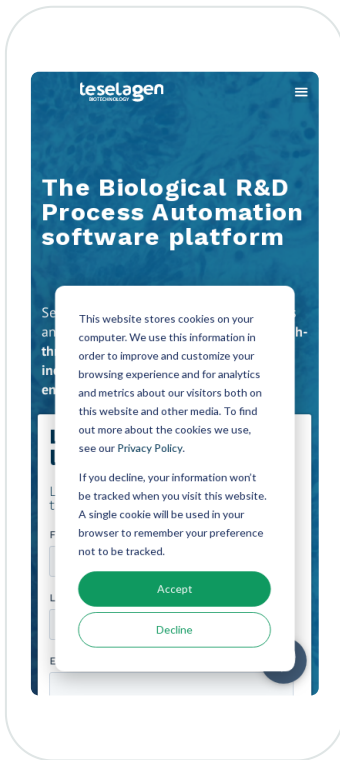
teselagen
BIOTECHNOLOGY

The Biological R&D Process Automation software platform

Se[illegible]
an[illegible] h-
th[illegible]
in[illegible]
en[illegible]

This website stores cookies on your computer. We use this information in order to improve and customize your browsing experience and for analytics and metrics about our visitors both on this website and other media. To find out more about the cookies we use, see our Privacy Policy.

If you decline, your information won't be tracked when you visit this website. A single cookie will be used in your browser to remember your preference not to be tracked.

Accept

Decline